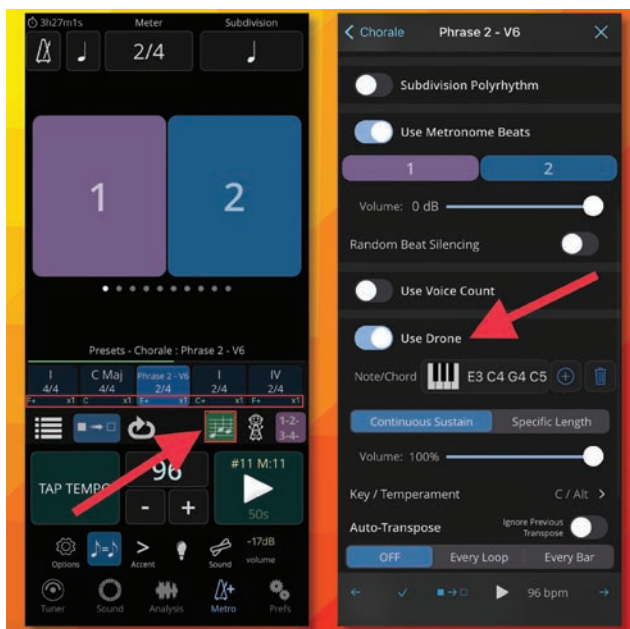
3h27m1s
Meter
Subdivision
2/4

1
2

Presets - Chorale : Phrase 2 - V6

| I | C Maj | Phrase 2 - V6 | I | IV |
|---|---|---|---|---|
| 4/4 | 4/4 | 2/4 | 4/4 | 2/4 |
| F+ x1 | C x1 | E+ x1 | C+ x1 | F+ x1 |

1-2-3-4-

TAP TEMPO
96
-
+
#11 M:11
50s

Options
Accent
Sound
-17dB volume

Tuner
Sound
Analysis
Metro
Prefs

< Chorale
Phrase 2 - V6
X

Subdivision Polyrhythm
Use Metronome Beats
1
2
Volume: 0 dB
Random Beat Silencing
Use Voice Count
Use Drone
Note/Chord
E3 C4 G4 C5
Continuous Sustain
Specific Length
Volume: 100%
Key / Temperament
C / Alt >
Auto-Transpose
Ignore Previous Transpose
OFF
Every Loop
Every Bar
96 bpm